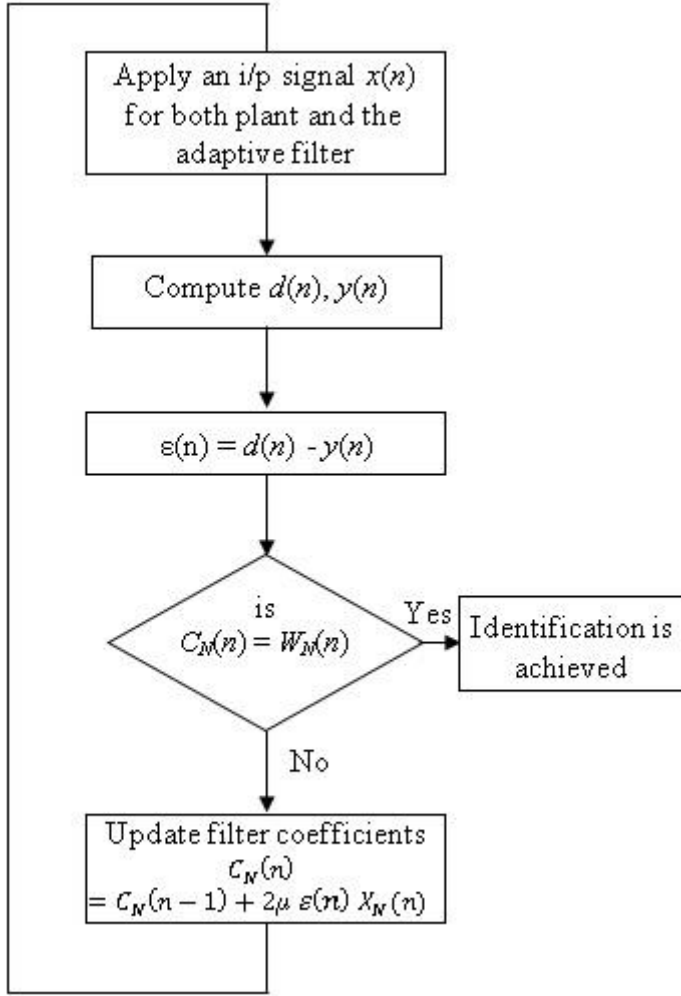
Apply an i/p signal $x(n)$ for both plant and the adaptive filter

Compute $d(n), y(n)$

$\varepsilon(n) = d(n) - y(n)$

is
$C_M(n) = W_M(n)$

Yes

Identification is achieved

No

Update filter coefficients
$C_N(n)$
$= C_N(n-1) + 2\mu\, \varepsilon(n)\, X_N(n)$